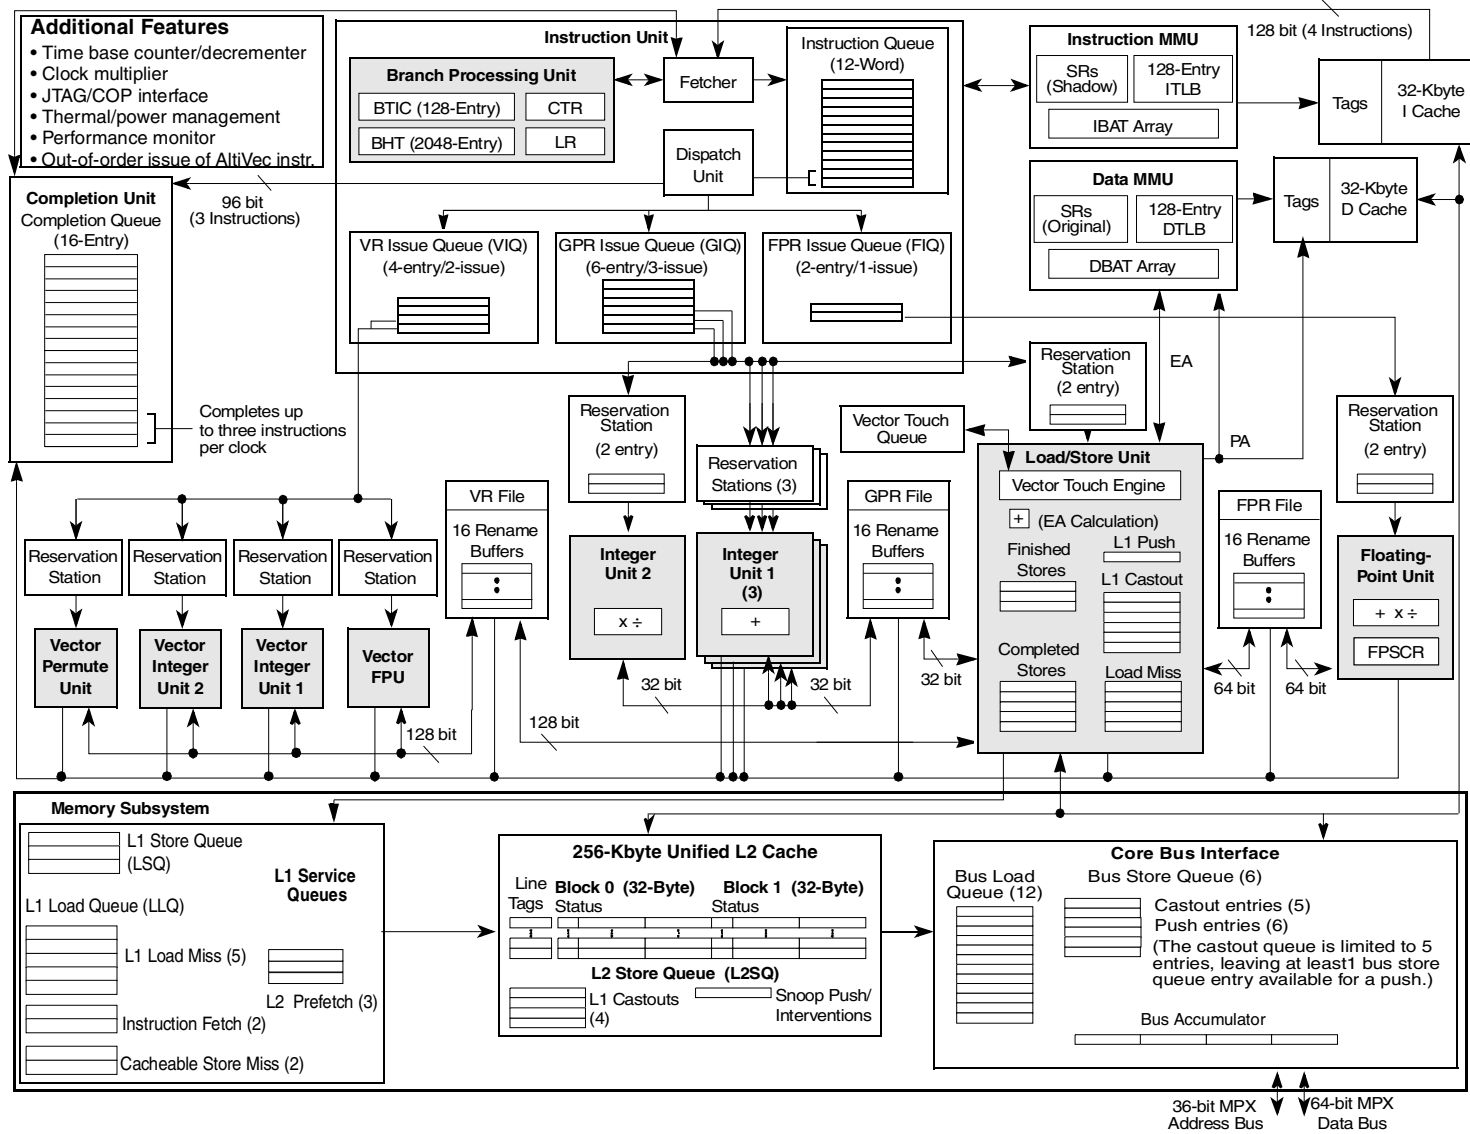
Additional Features
• Time base counter/decrementer
• Clock multiplier
• JTAG/COP interface
• Thermal/power management
• Performance monitor
• Out-of-order issue of AltiVec instr.

Instruction Unit

Branch Processing Unit
BTIC (128-Entry)
CTR
BHT (2048-Entry)
LR

Fetcher

Instruction Queue (12-Word)

Dispatch Unit

Instruction MMU
SRs (Shadow)
128-Entry ITLB
IBAT Array

128 bit (4 Instructions)

Tags
32-Kbyte I Cache

Data MMU
SRs (Original)
128-Entry DTLB
DBAT Array

Tags
32-Kbyte D Cache

Completion Unit
Completion Queue (16-Entry)

96 bit (3 Instructions)

VR Issue Queue (VIQ) (4-entry/2-issue)
GPR Issue Queue (GIQ) (6-entry/3-issue)
FPR Issue Queue (FIQ) (2-entry/1-issue)

Completes up to three instructions per clock

Reservation Station (2 entry)

EA

Reservation Station (2 entry)

Vector Touch Queue

Reservation Stations (3)

PA

Reservation Station (2 entry)

Load/Store Unit
Vector Touch Engine
+ (EA Calculation)
Finished Stores
L1 Push
L1 Castout
Completed Stores
Load Miss

VR File
16 Rename Buffers

GPR File
16 Rename Buffers

FPR File
16 Rename Buffers

Reservation Station
Reservation Station
Reservation Station
Reservation Station

Vector Permute Unit
Vector Integer Unit 2
Vector Integer Unit 1
Vector FPU

Integer Unit 2
x ÷

Integer Unit 1 (3)
+

Floating-Point Unit
+ x ÷
FPSCR

32 bit
32 bit
32 bit
64 bit
64 bit
128 bit
128 bit

Memory Subsystem
L1 Store Queue (LSQ)
L1 Service Queues
L1 Load Queue (LLQ)
L1 Load Miss (5)
L2 Prefetch (3)
Instruction Fetch (2)
Cacheable Store Miss (2)

256-Kbyte Unified L2 Cache
Line Tags
Block 0 (32-Byte)
Status
Block 1 (32-Byte)
Status
L2 Store Queue (L2SQ)
L1 Castouts (4)
Snoop Push/ Interventions

Core Bus Interface
Bus Load Queue (12)
Bus Store Queue (6)
Castout entries (5)
Push entries (6)
(The castout queue is limited to 5 entries, leaving at least1 bus store queue entry available for a push.)
Bus Accumulator

36-bit MPX Address Bus
64-bit MPX Data Bus